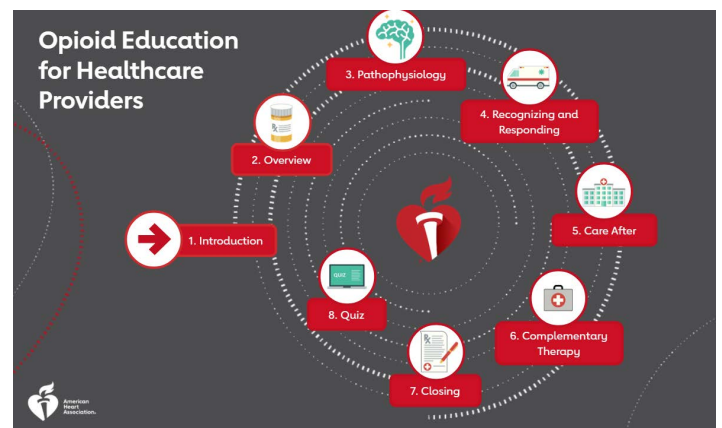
Opioid Education for Healthcare Providers

1. Introduction

2. Overview

3. Pathophysiology

4. Recognizing and Responding

5. Care After

6. Complementary Therapy

7. Closing

8. Quiz

QUIZ

American Heart Association.